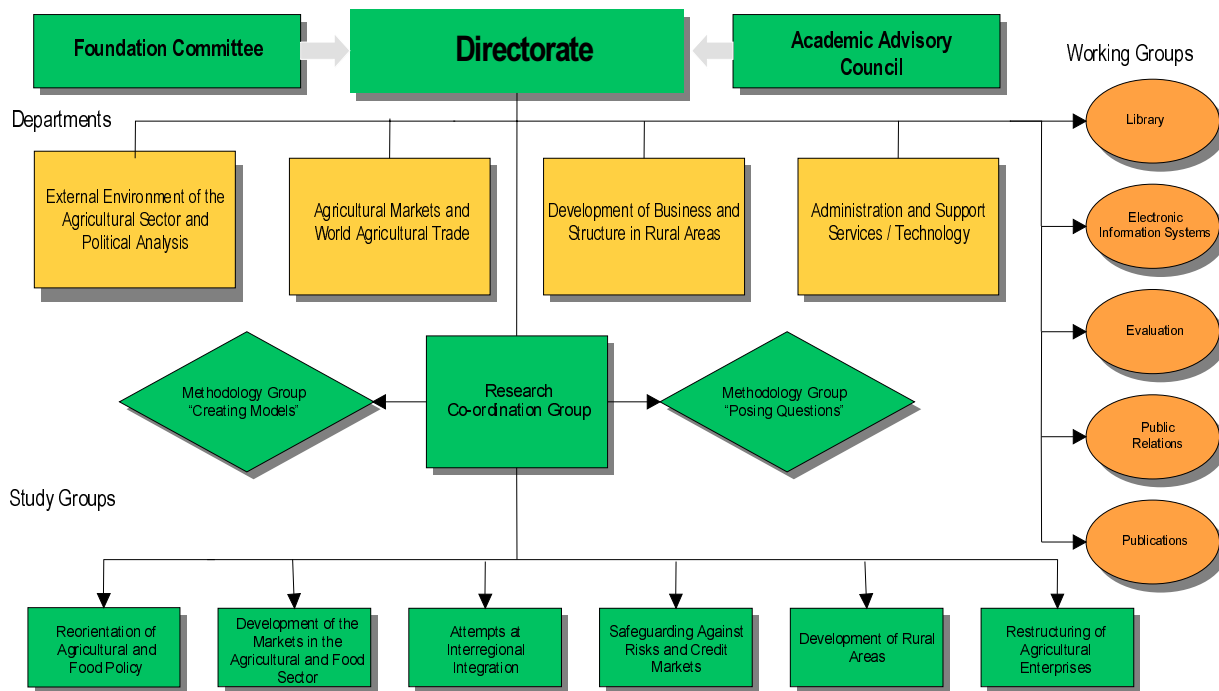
Foundation Committee

Directorate

Academic Advisory Council

Working Groups

Departments

External Environment of the Agricultural Sector and Political Analysis

Agricultural Markets and World Agricultural Trade

Development of Business and Structure in Rural Areas

Administration and Support Services / Technology

Library

Electronic Information Systems

Evaluation

Public Relations

Publications

Methodology Group "Creating Models"

Research Co-ordination Group

Methodology Group "Posing Questions"

Study Groups

Reorientation of Agricultural and Food Policy

Development of the Markets in the Agricultural and Food Sector

Attempts at Interregional Integration

Safeguarding Against Risks and Credit Markets

Development of Rural Areas

Restructuring of Agricultural Enterprises